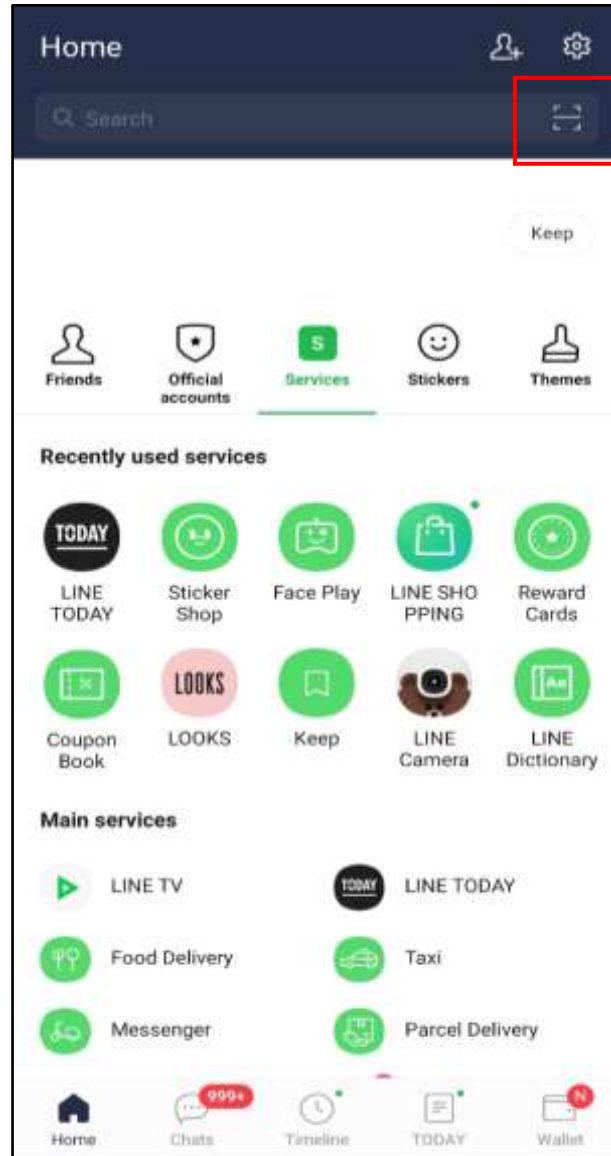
Home

Search

Keep

Friends
Official accounts
S
Services
Stickers
Themes

Recently used services

TODAY
LINE TODAY
Sticker Shop
Face Play
LINE SHOPPING
Reward Cards
Coupon Book
LOOKS
LOOKS
Keep
LINE Camera
LINE Dictionary

Main services

LINE TV
TODAY
LINE TODAY
Food Delivery
Taxi
Messenger
Parcel Delivery

Home
999+
Chats
Timeline
TODAY
N
Wallet